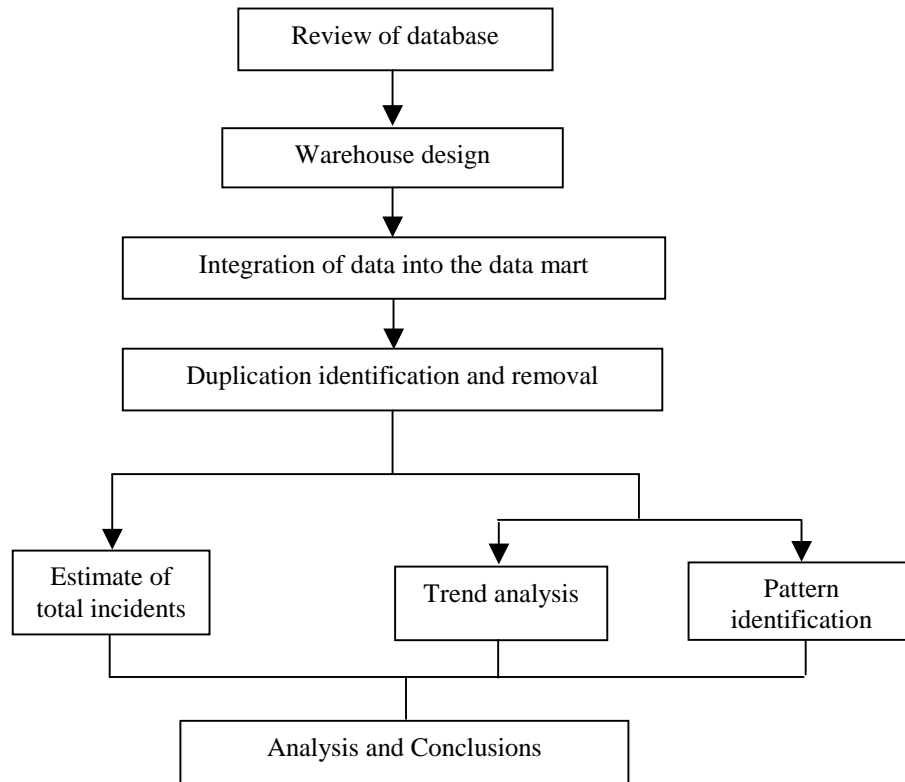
Review of database

Warehouse design

Integration of data into the data mart

Duplication identification and removal

Estimate of total incidents

Trend analysis

Pattern identification

Analysis and Conclusions